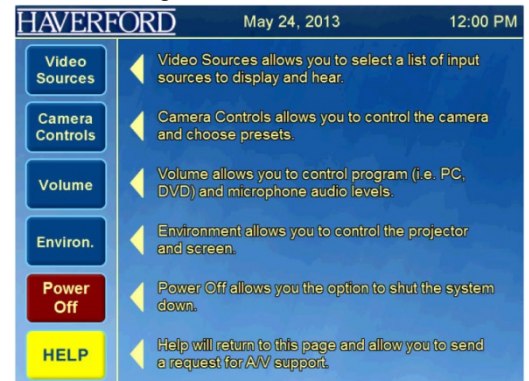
HAVERFORD May 24, 2013 12:00 PM

Video Sources
Video Sources allows you to select a list of input sources to display and hear.

Camera Controls
Camera Controls allows you to control the camera and choose presets.

Volume
Volume allows you to control program (i.e. PC, DVD) and microphone audio levels.

Environ.
Environment allows you to control the projector and screen.

Power Off
Power Off allows you the option to shut the system down.

HELP
Help will return to this page and allow you to send a request for A/V support.